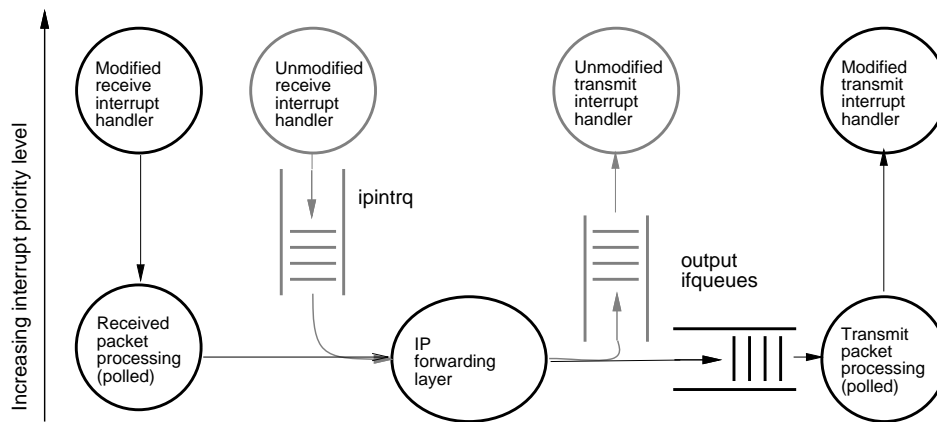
Increasing interrupt priority level

Modified receive interrupt handler

Unmodified receive interrupt handler

Unmodified transmit interrupt handler

Modified transmit interrupt handler

ipintrq

output ifqueues

Received packet processing (polled)

IP forwarding layer

Transmit packet processing (polled)